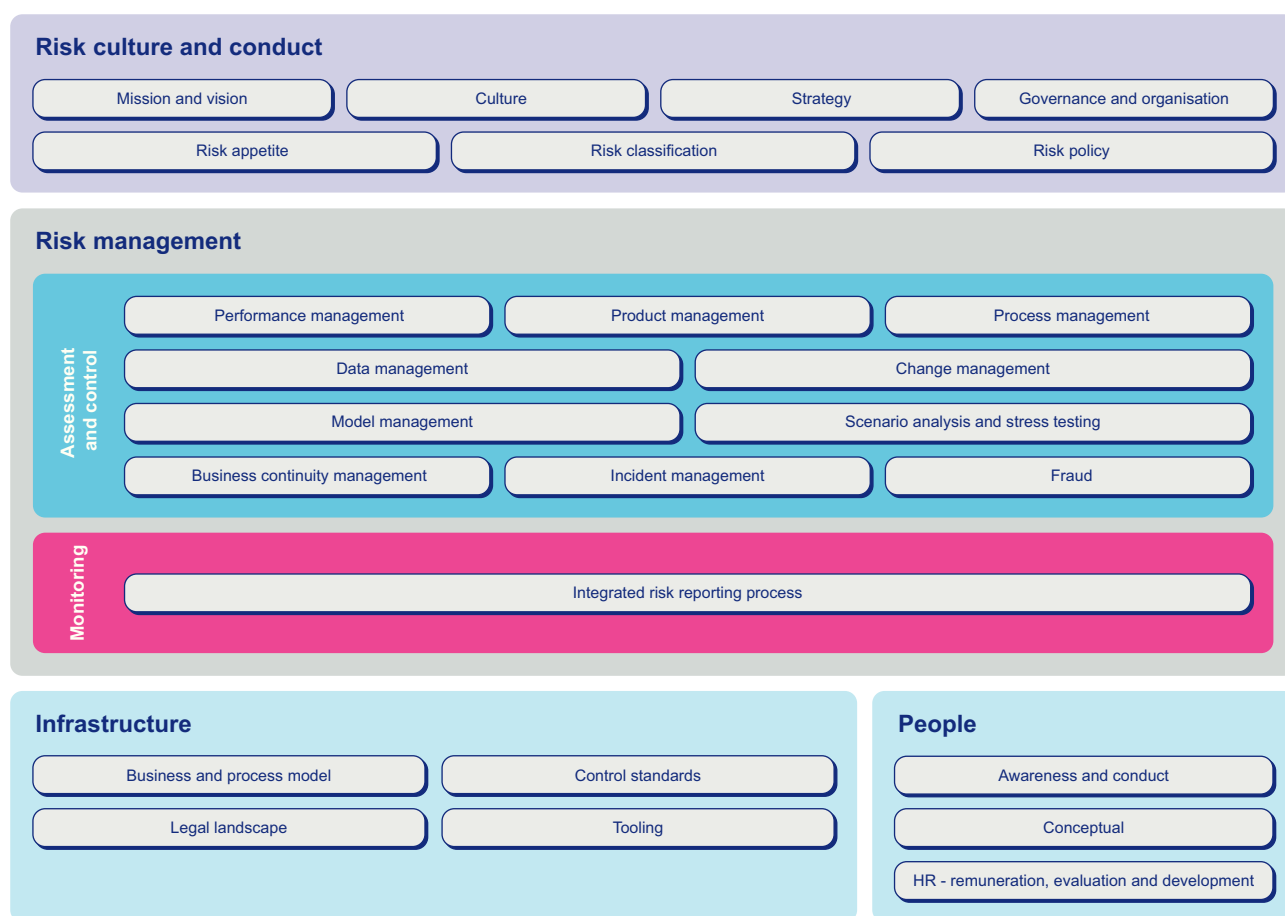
Risk culture and conduct

Mission and vision

Culture

Strategy

Governance and organisation

Risk appetite

Risk classification

Risk policy

Risk management

Assessment and control

Performance management

Product management

Process management

Data management

Change management

Model management

Scenario analysis and stress testing

Business continuity management

Incident management

Fraud

Monitoring

Integrated risk reporting process

Infrastructure

Business and process model

Control standards

Legal landscape

Tooling

People

Awareness and conduct

Conceptual

HR - remuneration, evaluation and development